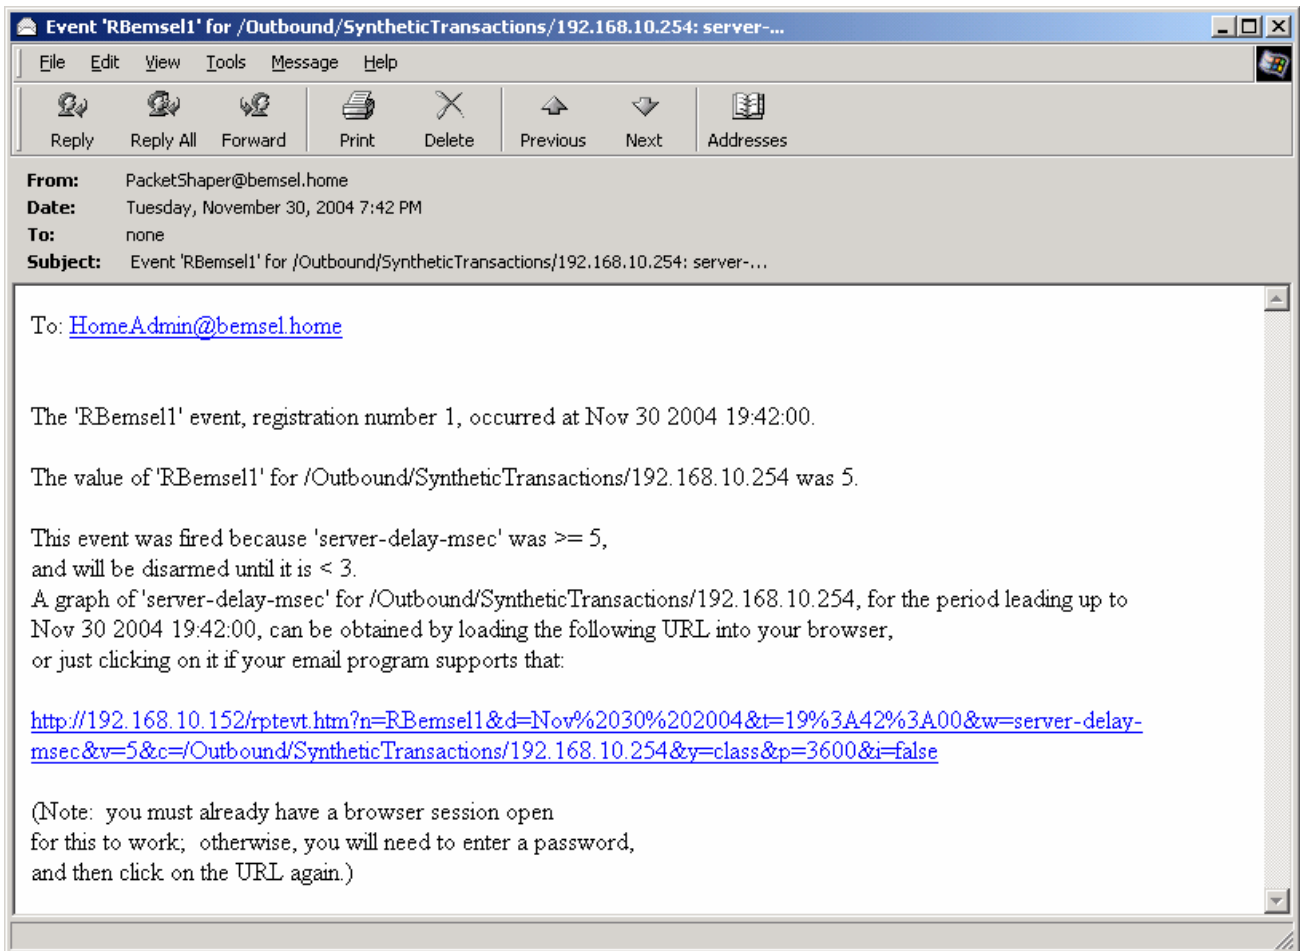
Event 'RBemsel1' for /Outbound/SyntheticTransactions/192.168.10.254: server-...

File Edit View Tools Message Help

Reply Reply All Forward Print Delete Previous Next Addresses

From: PacketShaper@bemsel.home
Date: Tuesday, November 30, 2004 7:42 PM
To: none
Subject: Event 'RBemsel1' for /Outbound/SyntheticTransactions/192.168.10.254: server-...

To: HomeAdmin@bemsel.home

The 'RBemsel1' event, registration number 1, occurred at Nov 30 2004 19:42:00.

The value of 'RBemsel1' for /Outbound/SyntheticTransactions/192.168.10.254 was 5.

This event was fired because 'server-delay-msec' was >= 5,
and will be disarmed until it is < 3.
A graph of 'server-delay-msec' for /Outbound/SyntheticTransactions/192.168.10.254, for the period leading up to Nov 30 2004 19:42:00, can be obtained by loading the following URL into your browser,
or just clicking on it if your email program supports that:

http://192.168.10.152/rptevt.htm?n=RBemsel1&d=Nov%2030%202004&t=19%3A42%3A00&w=server-delay-msec&v=5&c=/Outbound/SyntheticTransactions/192.168.10.254&y=class&p=3600&i=false

(Note: you must already have a browser session open
for this to work; otherwise, you will need to enter a password,
and then click on the URL again.)